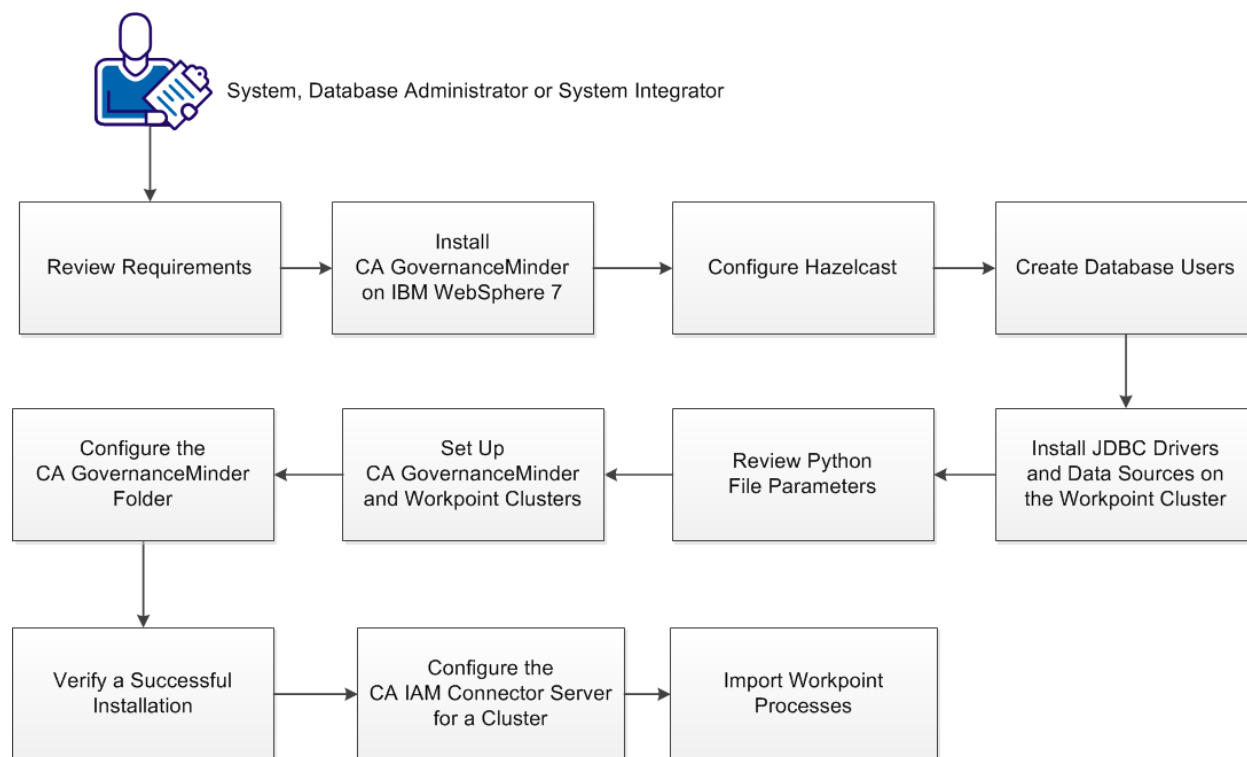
System, Database Administrator or System Integrator

Review Requirements

Install CA GovernanceMinder on IBM WebSphere 7

Configure Hazelcast

Create Database Users

Install JDBC Drivers and Data Sources on the Workpoint Cluster

Review Python File Parameters

Set Up CA GovernanceMinder and Workpoint Clusters

Configure the CA GovernanceMinder Folder

Verify a Successful Installation

Configure the CA IAM Connector Server for a Cluster

Import Workpoint Processes